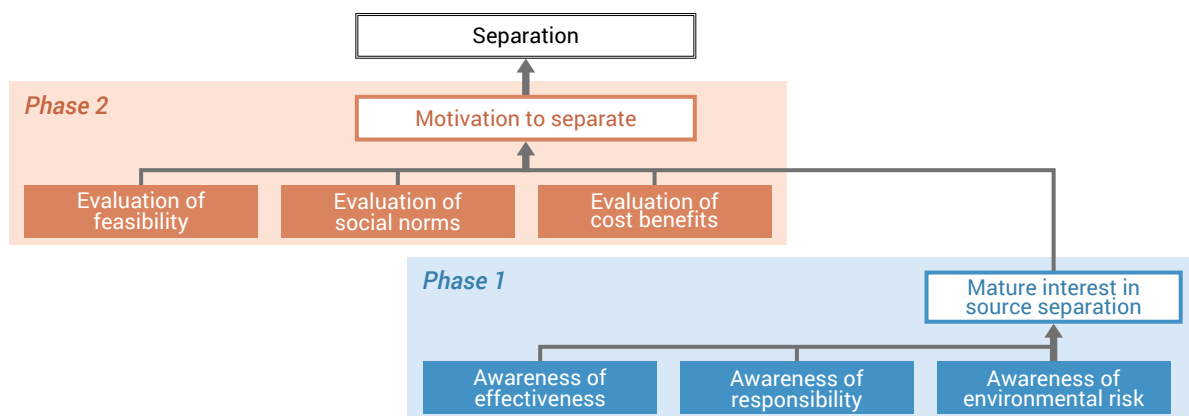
Separation

Phase 2

Motivation to separate

Evaluation of feasibility

Evaluation of social norms

Evaluation of cost benefits

Phase 1

Mature interest in source separation

Awareness of effectiveness

Awareness of responsibility

Awareness of environmental risk